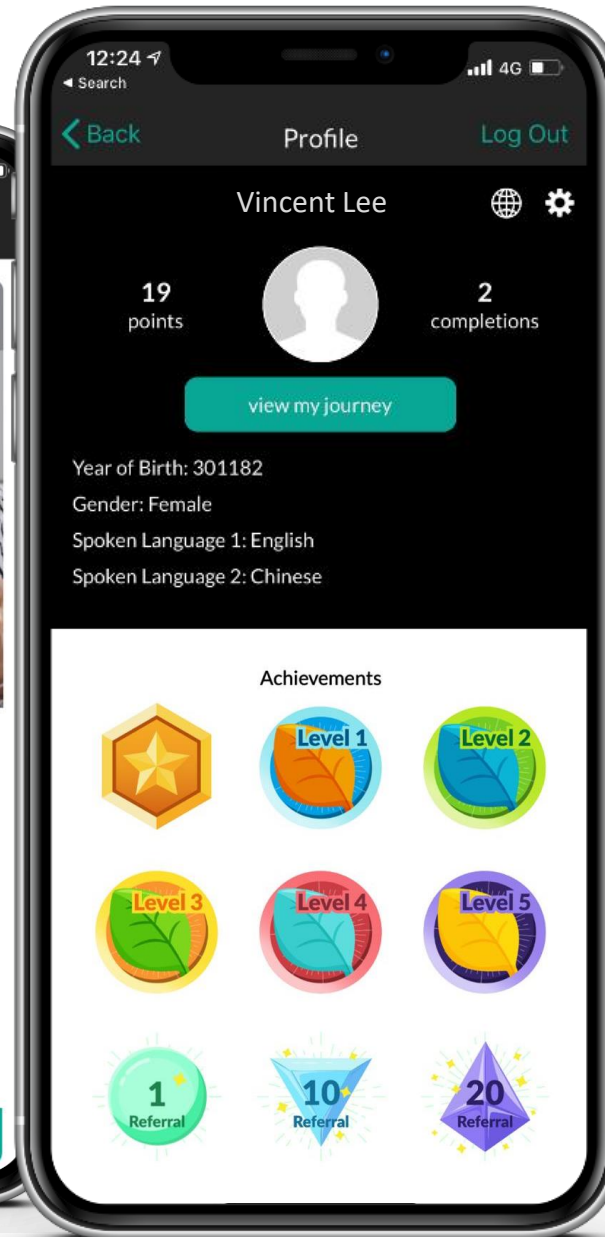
12:24
◂ Search
4G

< Back
Profile
Log Out

Vincent Lee

19
points

2
completions

view my journey

Year of Birth: 301182
Gender: Female
Spoken Language 1: English
Spoken Language 2: Chinese

Achievements

Level 1
Level 2
Level 3
Level 4
Level 5

1
Referral
10
Referral
20
Referral